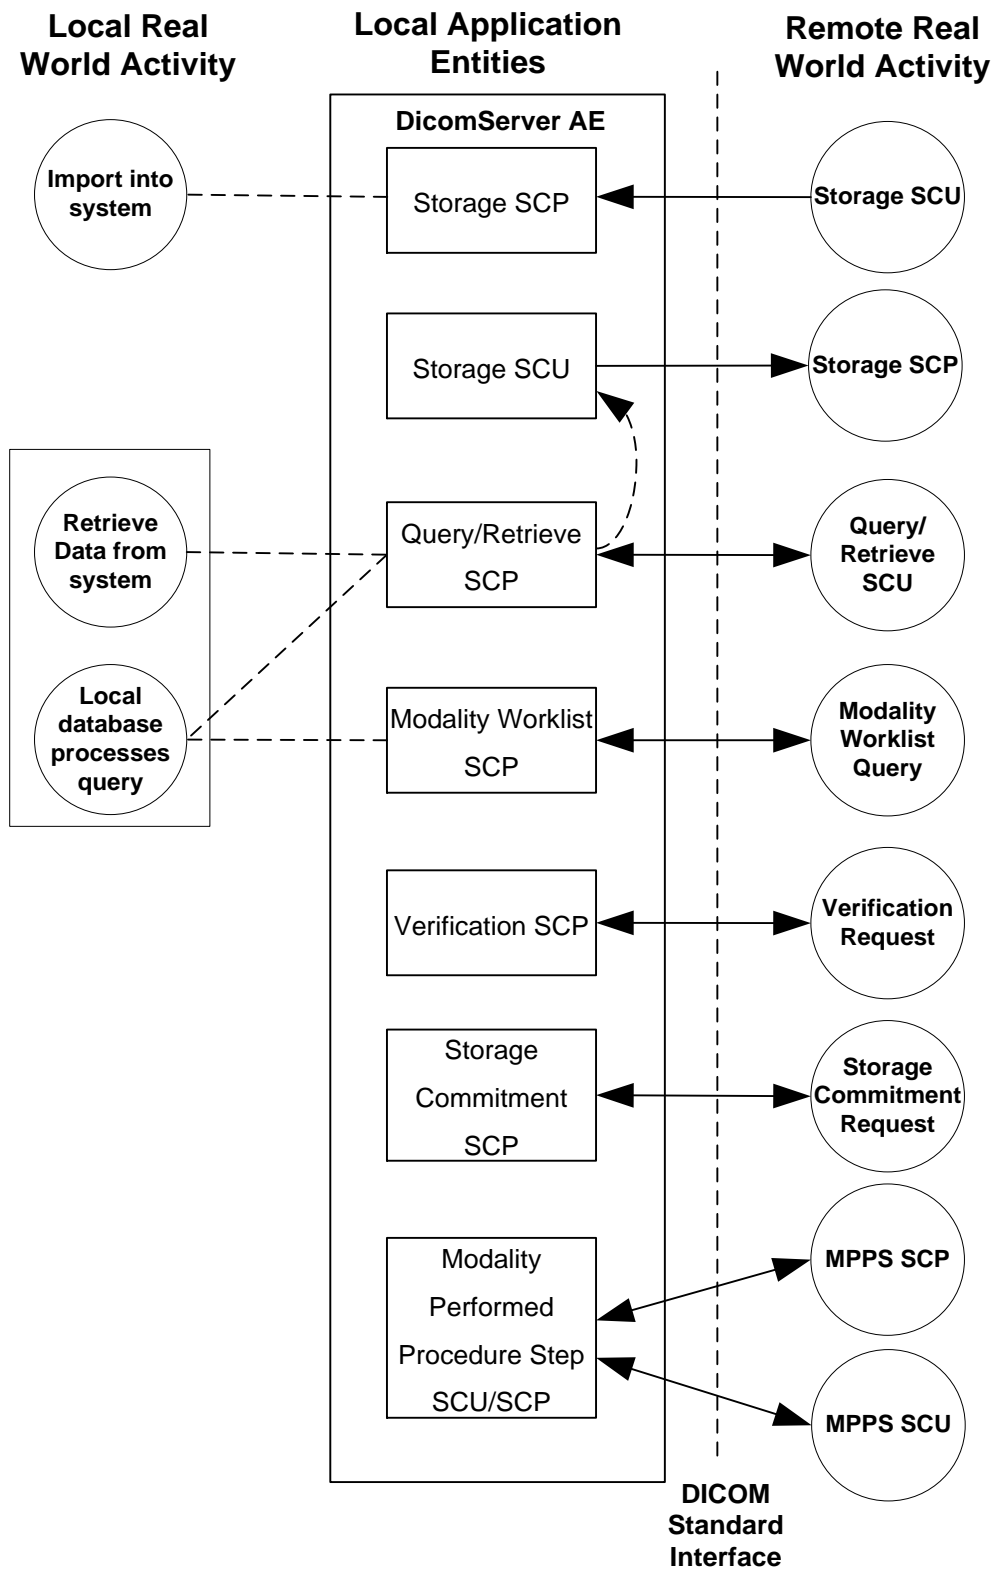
Local Real World Activity

Local Application Entities

Remote Real World Activity

DicomServer AE

Import into system

Storage SCP

Storage SCU

Storage SCU

Storage SCP

Retrieve Data from system

Query/Retrieve SCP

Query/ Retrieve SCU

Local database processes query

Modality Worklist SCP

Modality Worklist Query

Verification SCP

Verification Request

Storage Commitment SCP

Storage Commitment Request

Modality Performed Procedure Step SCU/SCP

MPPS SCP

MPPS SCU

DICOM Standard Interface